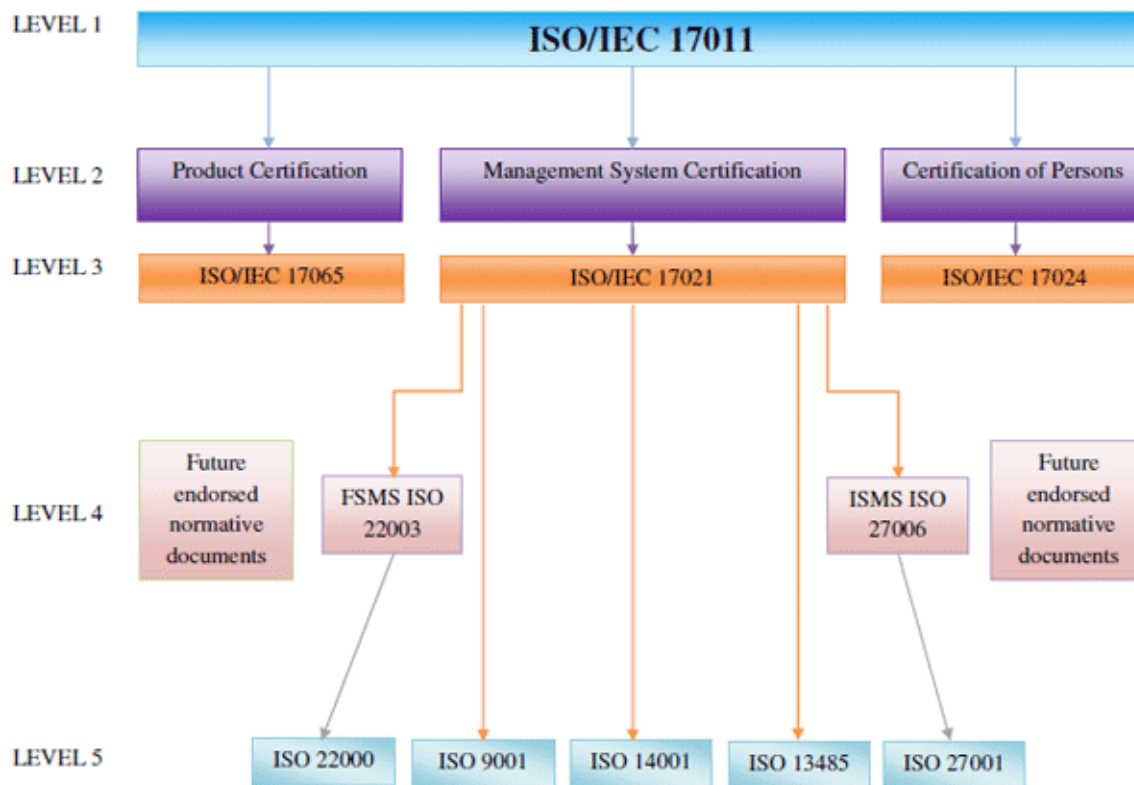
LEVEL 1
ISO/IEC 17011

LEVEL 2
Product Certification
Management System Certification
Certification of Persons

LEVEL 3
ISO/IEC 17065
ISO/IEC 17021
ISO/IEC 17024

LEVEL 4
Future endorsed normative documents
FSMS ISO 22003
ISMS ISO 27006
Future endorsed normative documents

LEVEL 5
ISO 22000
ISO 9001
ISO 14001
ISO 13485
ISO 27001